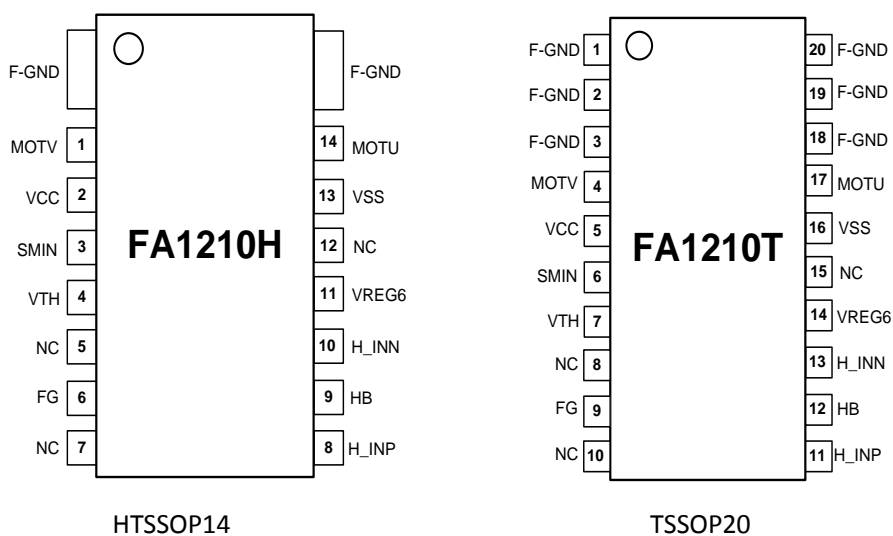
F-GND
MOTV 1
VCC 2
SMIN 3
VTH 4
NC 5
FG 6
NC 7

FA1210H

F-GND
14 MOTU
13 VSS
12 NC
11 VREG6
10 H_INN
9 HB
8 H_INP

HTSSOP14

F-GND 1
F-GND 2
F-GND 3
MOTV 4
VCC 5
SMIN 6
VTH 7
NC 8
FG 9
NC 10

FA1210T

20 F-GND
19 F-GND
18 F-GND
17 MOTU
16 VSS
15 NC
14 VREG6
13 H_INN
12 HB
11 H_INP

TSSOP20